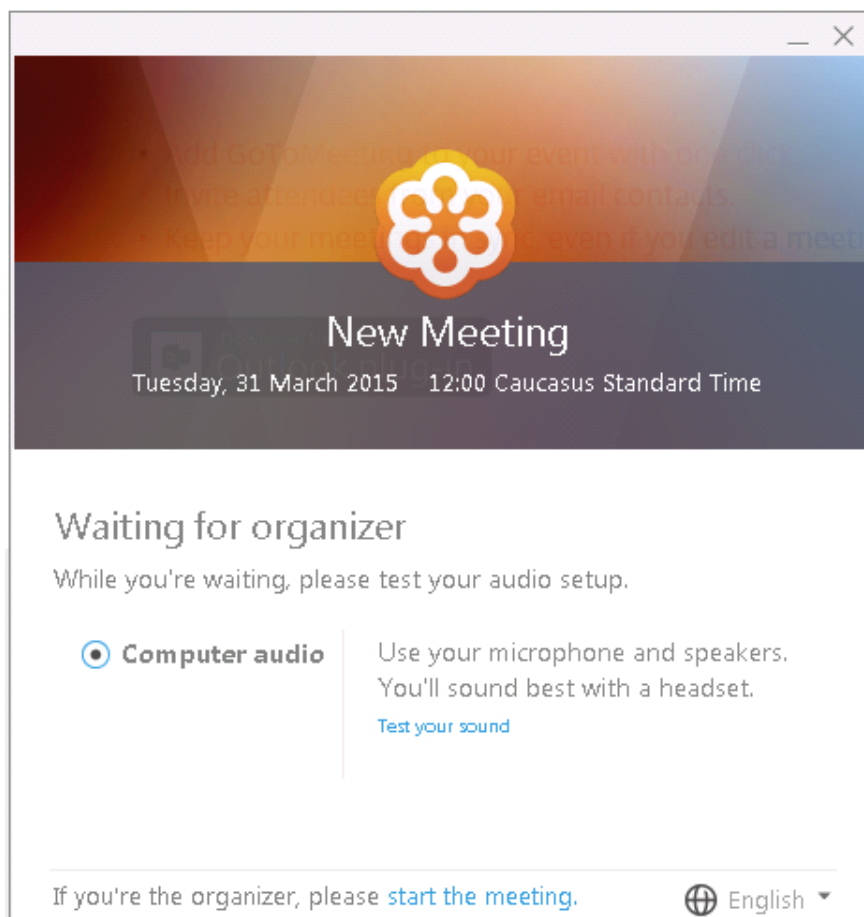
New Meeting
Tuesday, 31 March 2015 12:00 Caucasus Standard Time

Waiting for organizer

While you're waiting, please test your audio setup.

Computer audio

Use your microphone and speakers. You'll sound best with a headset.

Test your sound

If you're the organizer, please start the meeting.

English